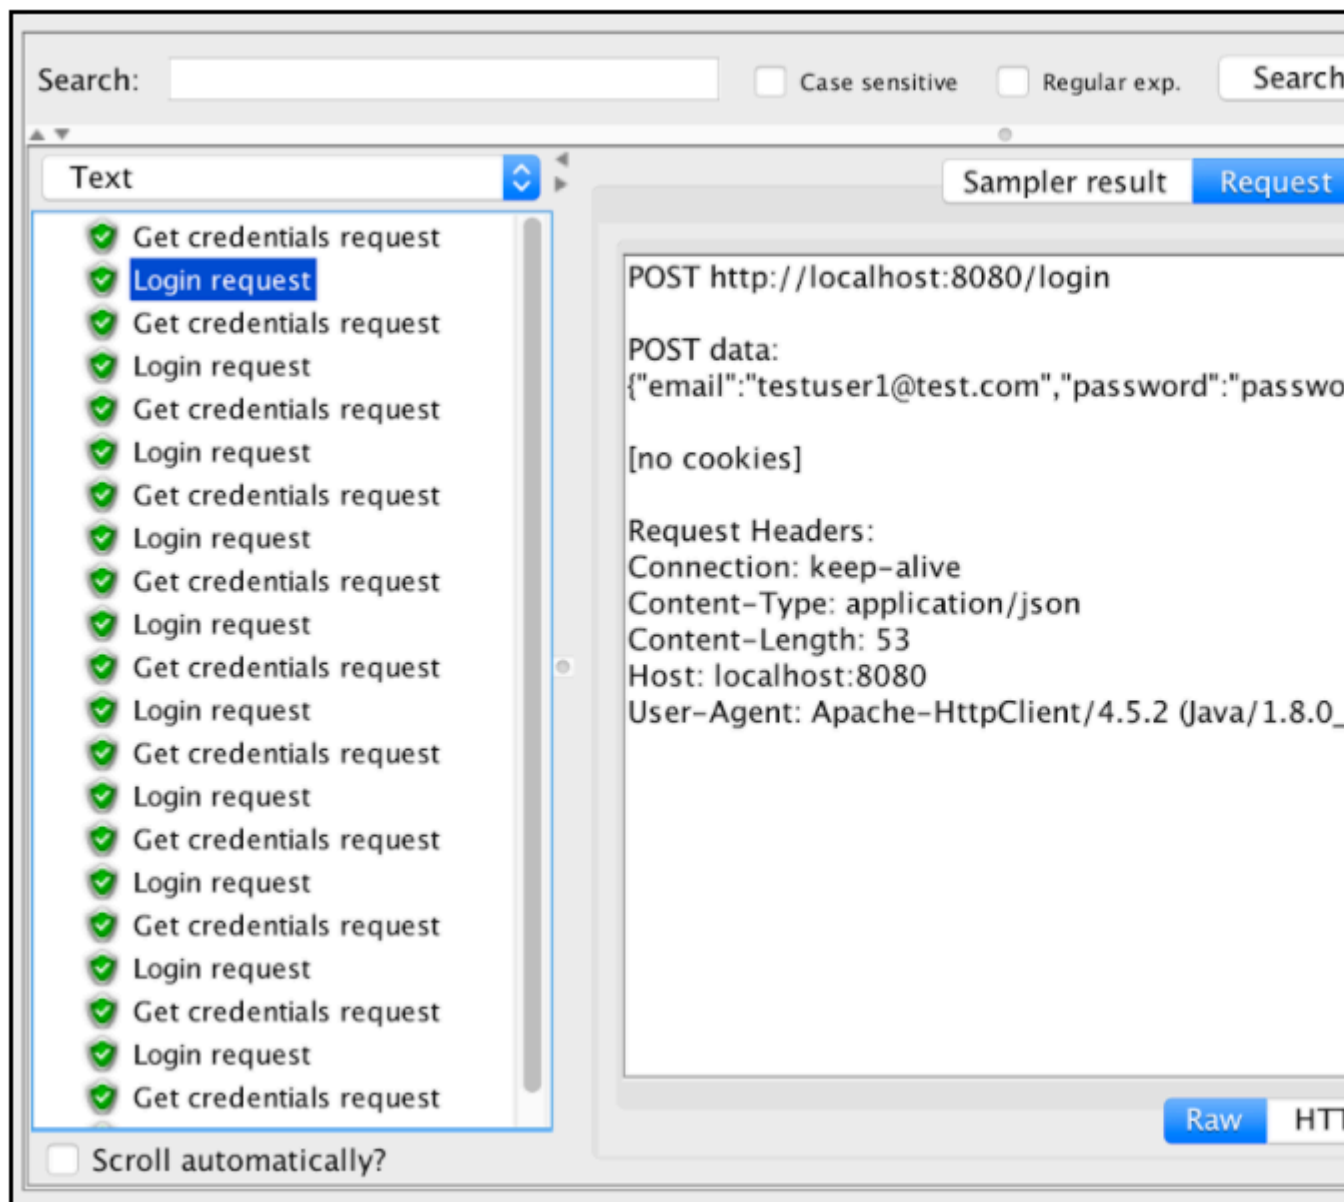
Search: Case sensitive Regular exp. Search

Text

Get credentials request
Login request
Get credentials request
Login request
Get credentials request
Login request
Get credentials request
Login request
Get credentials request
Login request
Get credentials request
Login request
Get credentials request
Login request
Get credentials request
Login request
Get credentials request
Login request
Get credentials request
Login request
Get credentials request

Scroll automatically?

Sampler result Request

POST http://localhost:8080/login

POST data:
{"email":"testuser1@test.com","password":"passwo

[no cookies]

Request Headers:
Connection: keep-alive
Content-Type: application/json
Content-Length: 53
Host: localhost:8080
User-Agent: Apache-HttpClient/4.5.2 (Java/1.8.0_

Raw HTT